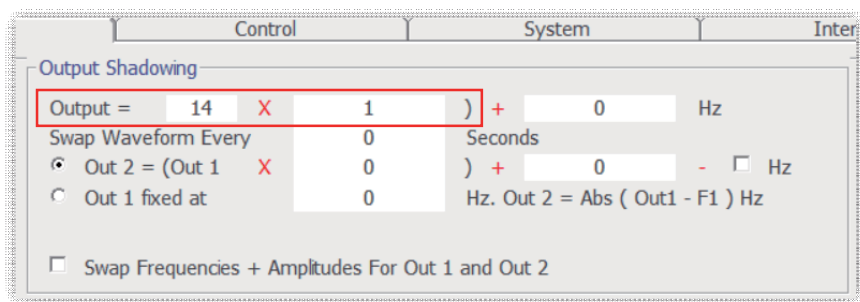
Control | System | Inter

Output Shadowing

| Output = | 14 | X | 1 | ) | + | 0 | | Hz |
|---|---|---|---|---|---|---|---|---|
| Swap Waveform Every | | | 0 | Seconds | | | | |
| Out 2 = (Out 1 | | X | 0 | ) | + | 0 | - | Hz |
| Out 1 fixed at | | | 0 | Hz. Out 2 = Abs ( Out1 - F1 ) Hz | | | | |

Swap Frequencies + Amplitudes For Out 1 and Out 2